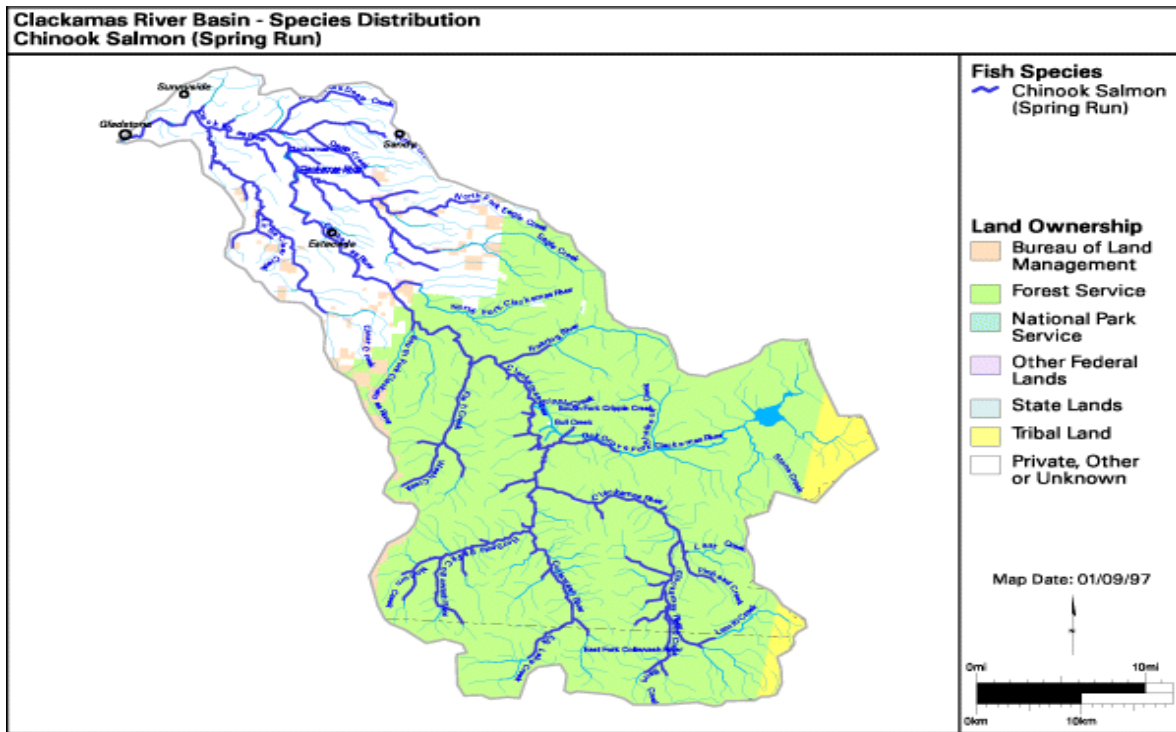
Clackamas River Basin - Species Distribution
Chinook Salmon (Spring Run)

Sunnyside
Gladstone
Sandy
Estacada
North Fork Eagle Creek
Eagle Creek
North Fork Clackamas River
Fish Creek
Clackamas River
South Fork Cripple Creek
Bull Creek
Oak Grove Fork Clackamas River
Clackamas River
East Fork Collawash River
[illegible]

Fish Species
Chinook Salmon (Spring Run)

Land Ownership
Bureau of Land Management
Forest Service
National Park Service
Other Federal Lands
State Lands
Tribal Land
Private, Other or Unknown

Map Date: 01/09/97

0mi
10mi
0km
10km